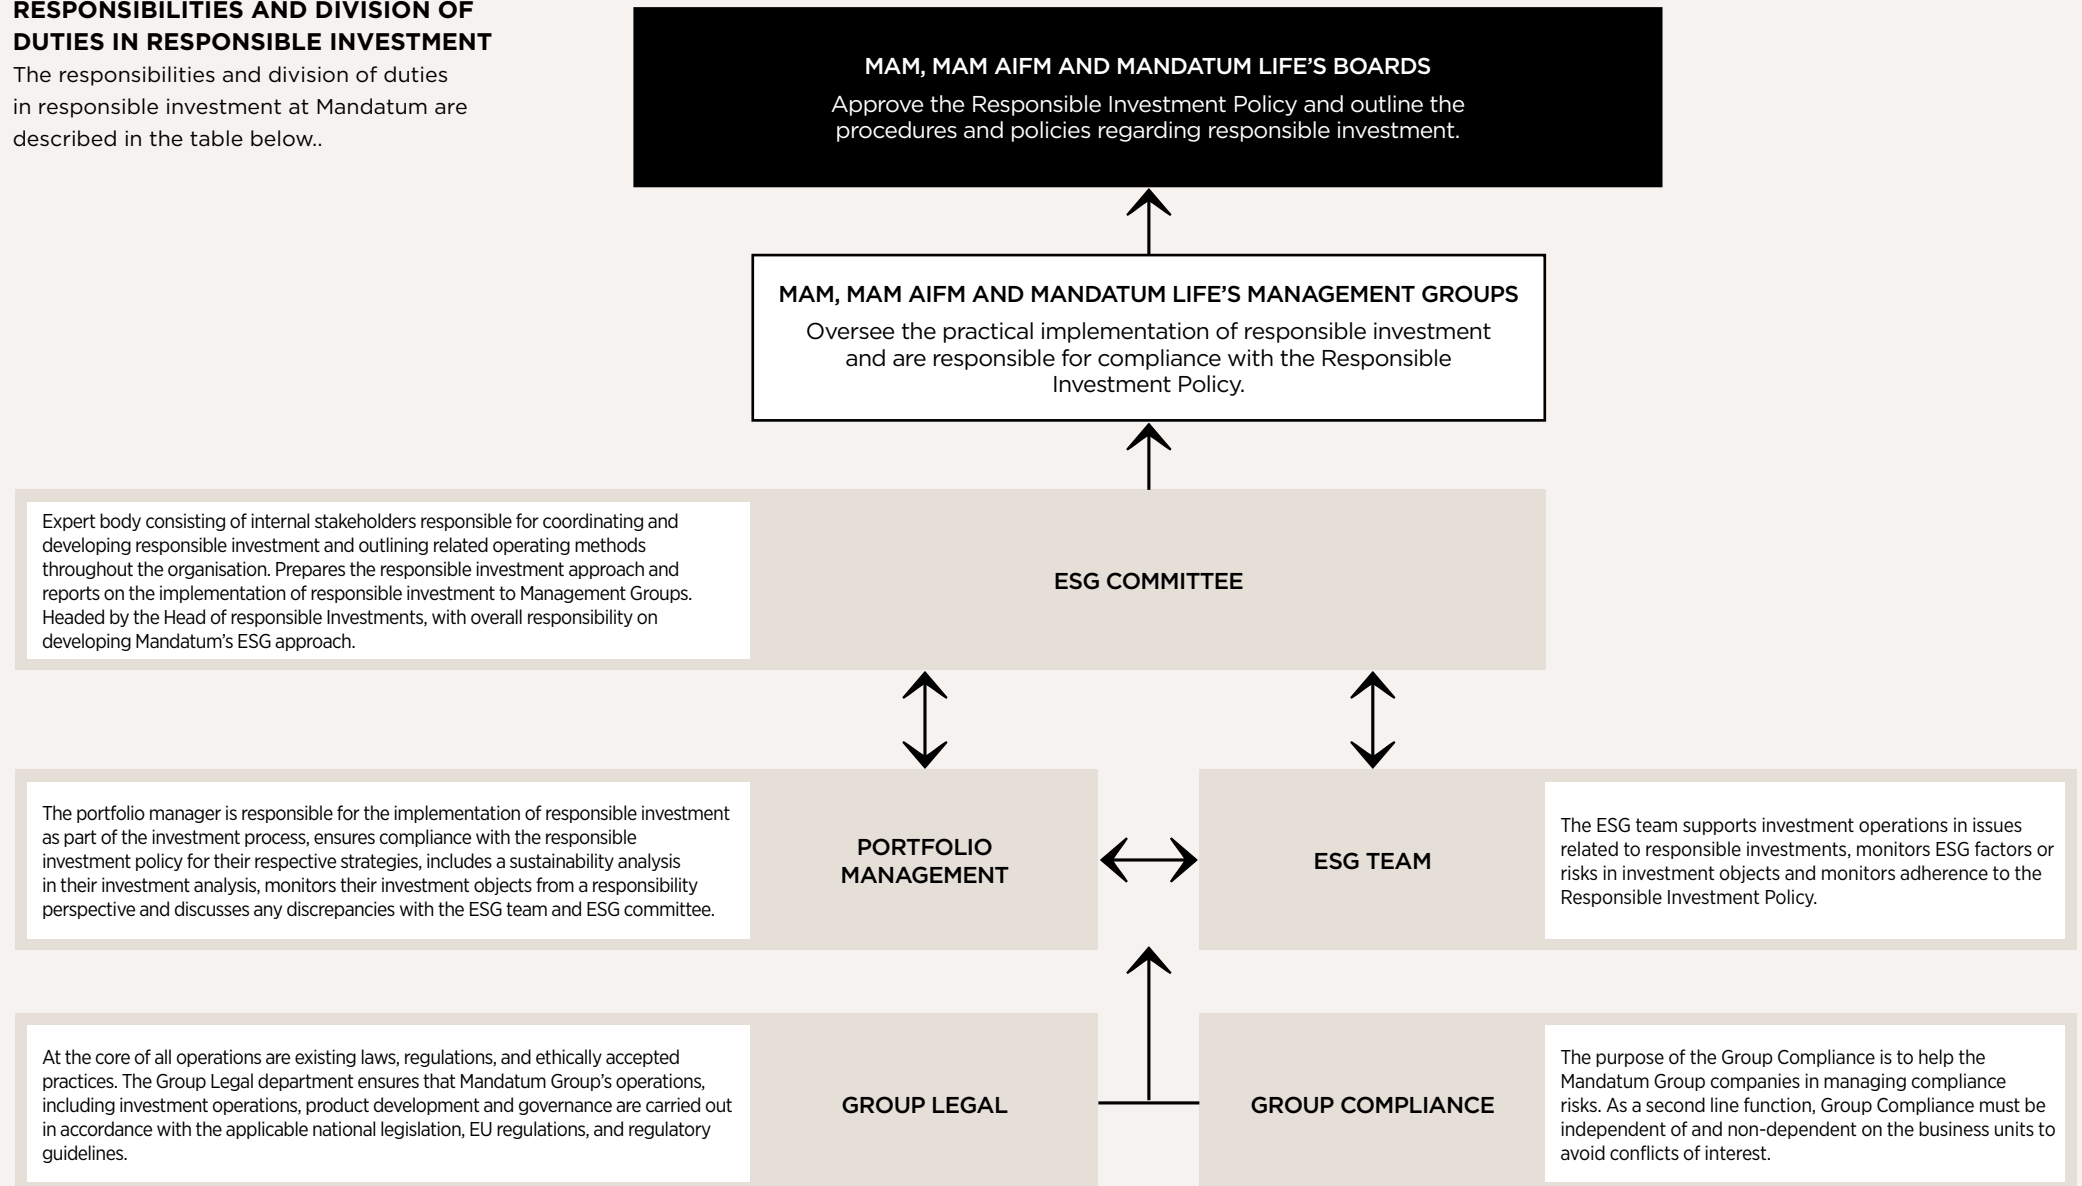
RESPONSIBILITIES AND DIVISION OF DUTIES IN RESPONSIBLE INVESTMENT

The responsibilities and division of duties in responsible investment at Mandatum are described in the table below..

MAM, MAM AIFM AND MANDATUM LIFE'S BOARDS

Approve the Responsible Investment Policy and outline the procedures and policies regarding responsible investment.

MAM, MAM AIFM AND MANDATUM LIFE'S MANAGEMENT GROUPS

Oversee the practical implementation of responsible investment and are responsible for compliance with the Responsible Investment Policy.

Expert body consisting of internal stakeholders responsible for coordinating and developing responsible investment and outlining related operating methods throughout the organisation. Prepares the responsible investment approach and reports on the implementation of responsible investment to Management Groups. Headed by the Head of responsible Investments, with overall responsibility on developing Mandatum's ESG approach.

ESG COMMITTEE

The portfolio manager is responsible for the implementation of responsible investment as part of the investment process, ensures compliance with the responsible investment policy for their respective strategies, includes a sustainability analysis in their investment analysis, monitors their investment objects from a responsibility perspective and discusses any discrepancies with the ESG team and ESG committee.

PORTFOLIO MANAGEMENT

ESG TEAM

The ESG team supports investment operations in issues related to responsible investments, monitors ESG factors or risks in investment objects and monitors adherence to the Responsible Investment Policy.

At the core of all operations are existing laws, regulations, and ethically accepted practices. The Group Legal department ensures that Mandatum Group's operations, including investment operations, product development and governance are carried out in accordance with the applicable national legislation, EU regulations, and regulatory guidelines.

GROUP LEGAL

GROUP COMPLIANCE

The purpose of the Group Compliance is to help the Mandatum Group companies in managing compliance risks. As a second line function, Group Compliance must be independent of and non-dependent on the business units to avoid conflicts of interest.